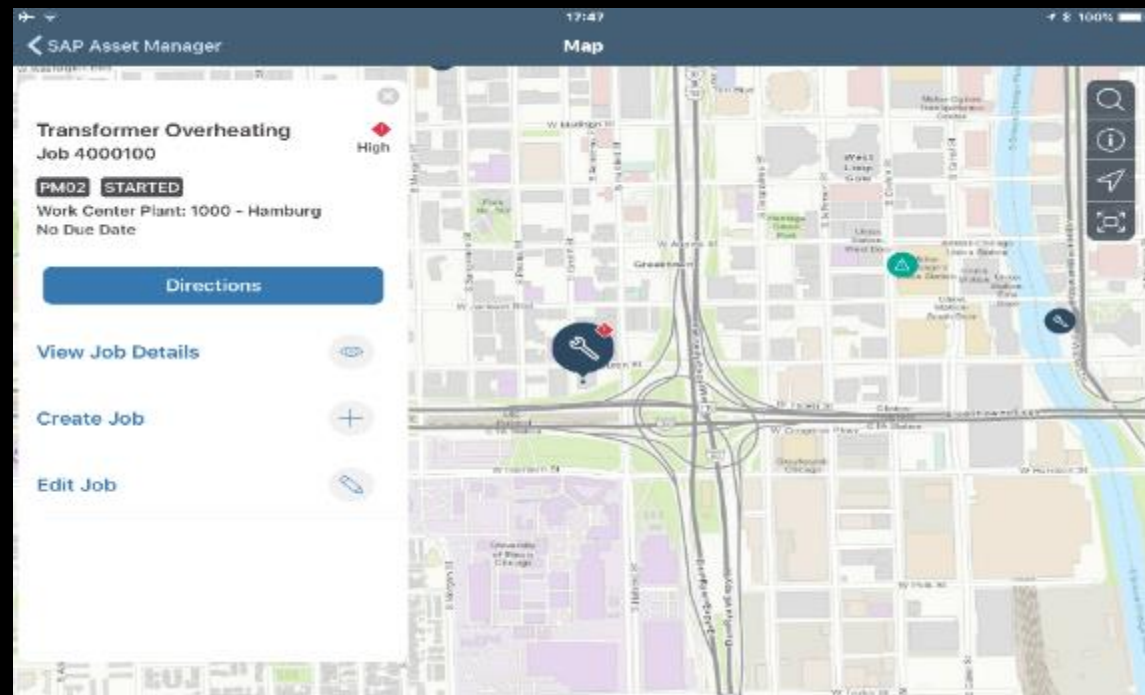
17:47

100%

SAP Asset Manager

Map

Transformer Overheating
Job 4000100

High

PM02 STARTED

Work Center Plant: 1000 - Hamburg
No Due Date

Directions

View Job Details

Create Job

Edit Job

Greektown

West Loop Gate

University of Illinois Chicago

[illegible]